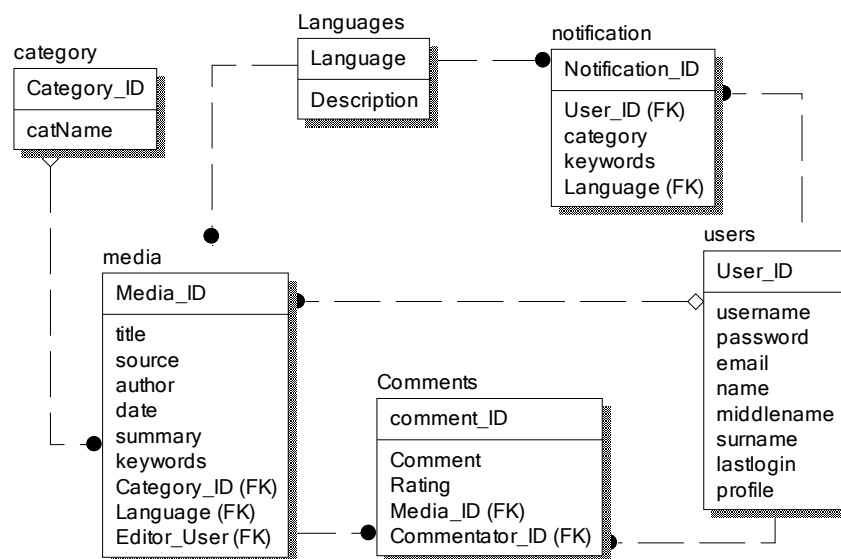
category

| Category_ID |
|---|
| catName |

Languages

| Language |
|---|
| Description |

notification

| Notification_ID |
|---|
| User_ID (FK) |
| category |
| keywords |
| Language (FK) |

media

| Media_ID |
|---|
| title |
| source |
| author |
| date |
| summary |
| keywords |
| Category_ID (FK) |
| Language (FK) |
| Editor_User (FK) |

users

| User_ID |
|---|
| username |
| password |
| email |
| name |
| middlename |
| surname |
| lastlogin |
| profile |

Comments

| comment_ID |
|---|
| Comment |
| Rating |
| Media_ID (FK) |
| Commentator_ID (FK) |